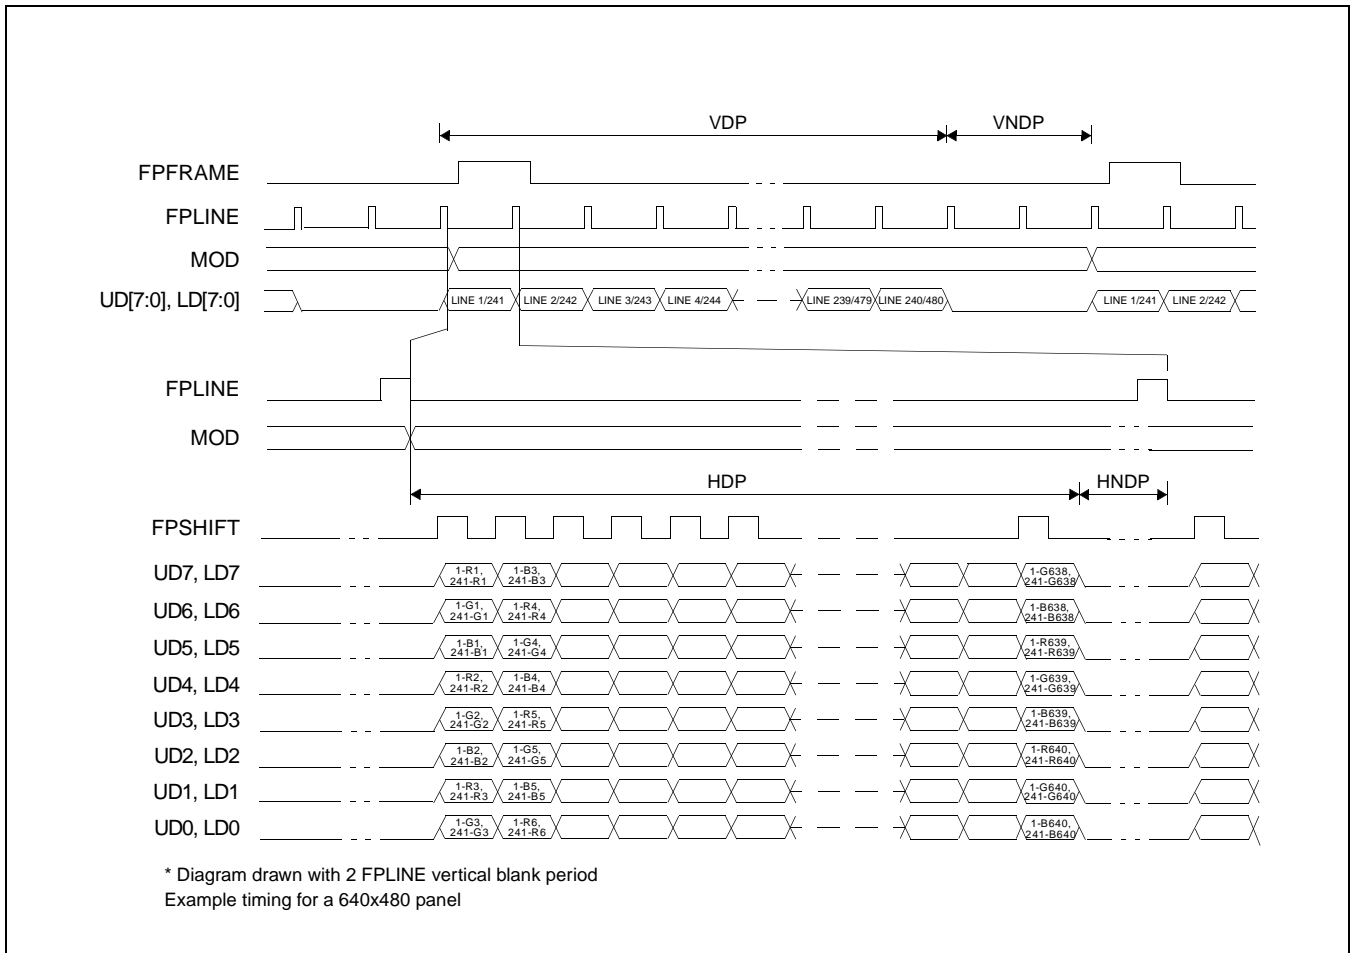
VDP

VNDP

FPFRAME

FPLINE

MOD

UD[7:0], LD[7:0]

LINE 1/241 LINE 2/242 LINE 3/243 LINE 4/244 LINE 239/479 LINE 240/480 LINE 1/241 LINE 2/242

FPLINE

MOD

HDP

HNDP

FPSHIFT

UD7, LD7 1-R1, 241-R1 1-B3, 241-B3 1-G638, 241-G638

UD6, LD6 1-G1, 241-G1 1-R4, 241-R4 1-B638, 241-B638

UD5, LD5 1-B1, 241-B1 1-G4, 241-G4 1-R639, 241-R639

UD4, LD4 1-R2, 241-R2 1-B4, 241-B4 1-G639, 241-G639

UD3, LD3 1-G2, 241-G2 1-R5, 241-R5 1-B639, 241-B639

UD2, LD2 1-B2, 241-B2 1-G5, 241-G5 1-R640, 241-R640

UD1, LD1 1-R3, 241-R3 1-B5, 241-B5 1-G640, 241-G640

UD0, LD0 1-G3, 241-G3 1-R6, 241-R6 1-B640, 241-B640

* Diagram drawn with 2 FPLINE vertical blank period
Example timing for a 640x480 panel